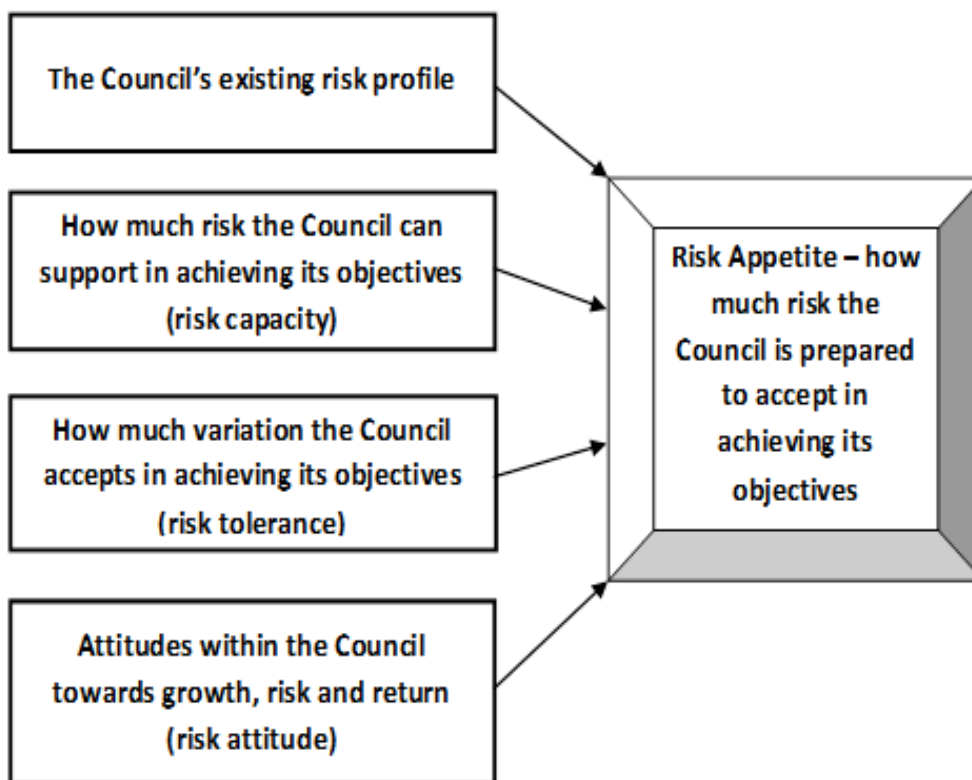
The Council's existing risk profile

How much risk the Council can support in achieving its objectives (risk capacity)

How much variation the Council accepts in achieving its objectives (risk tolerance)

Attitudes within the Council towards growth, risk and return (risk attitude)

Risk Appetite – how much risk the Council is prepared to accept in achieving its objectives